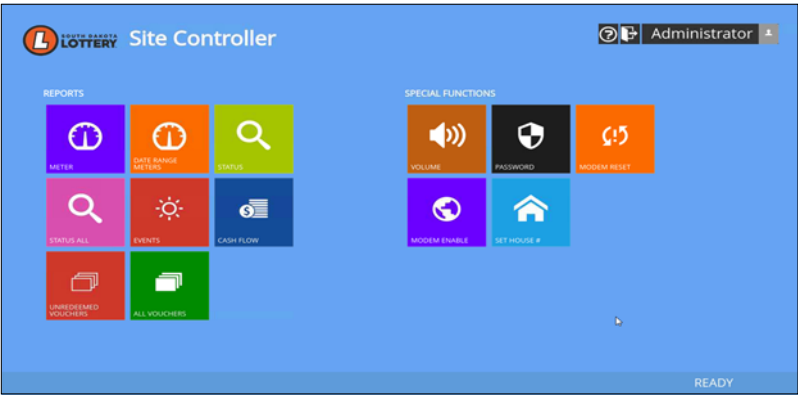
SOUTH DAKOTA LOTTERY Site Controller

Administrator

REPORTS

METER

DATE RANGE METERS

STATUS

STATUS ALL

EVENTS

CASH FLOW

UNREDEEMED VOUCHERS

ALL VOUCHERS

SPECIAL FUNCTIONS

VOLUME

PASSWORD

MODEM RESET

MODEM ENABLE

SET HOUSE #

READY